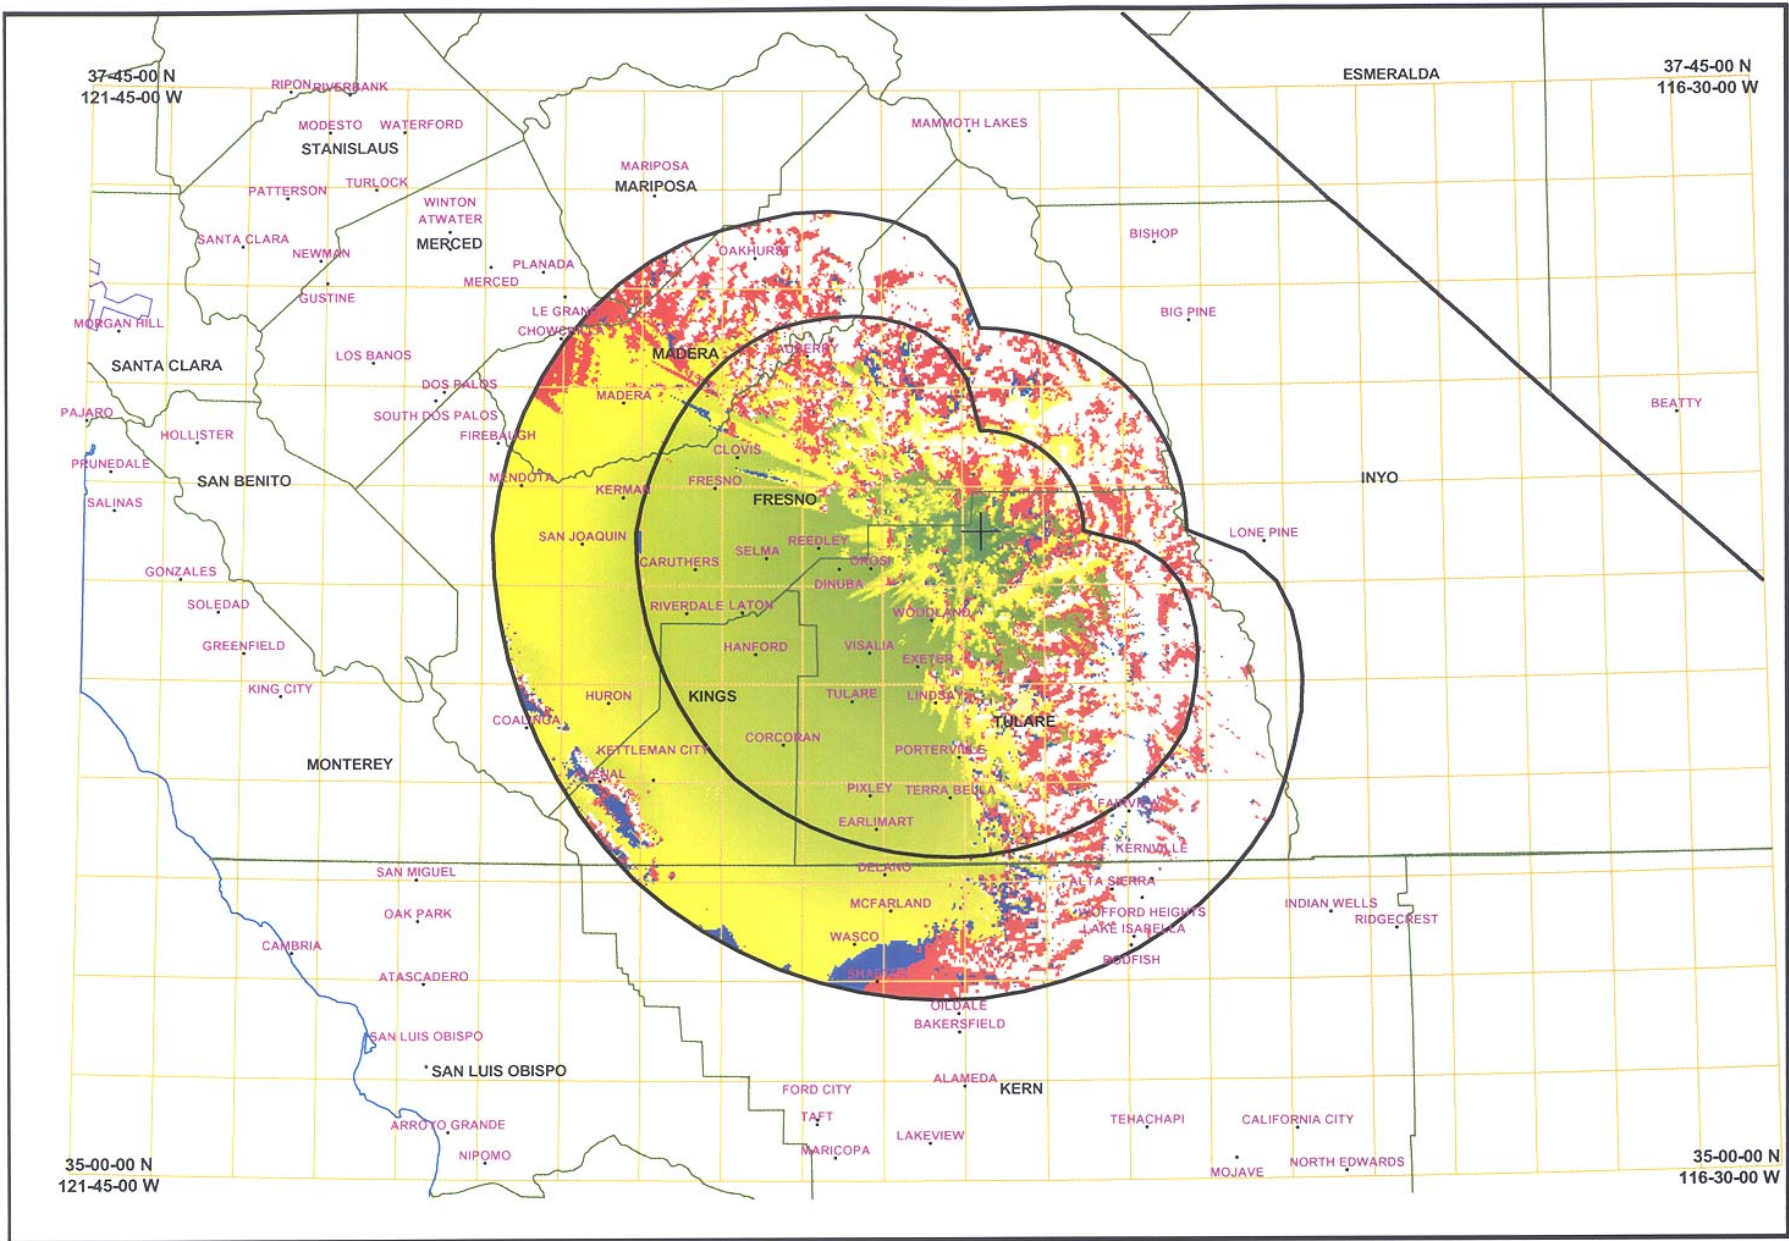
37-45-00 N
121-45-00 W

37-45-00 N
116-30-00 W

RIPON RIVERBANK
MODESTO WATERFORD
STANISLAUS
PATTERSON TURLOCK
WINTON
ATWATER
MERCED
SANTA CLARA
NEWMAN
PLANADA
MERCED
GUSTINE
MORGAN HILL
SANTA CLARA
LOS BANOS
LE GRAND
CHOWCHILLA
MADERA
DOS PALOS
SOUTH DOS PALOS
MADERA
FIREBAUGH
PAJARO
HOLLISTER
PRUNEDALE
SAN BENITO
SALINAS
MENDOTA
KERMAN
FRESNO
CLOVIS
FRESNO
SAN JOAQUIN
CARUTHERS
SELMA
REEDLEY
OROSI
DINUBA
GONZALES
SOLEDAD
RIVERDALE LATON
WOODLAND
GREENFIELD
HANFORD
VISALIA
EXETER
KING CITY
HURON
KINGS
TULARE
LINDSAY
TULARE
COALINGA
KETTLEMAN CITY
CORCORAN
PORTERVILLE
MONTEREY
AVENAL
PIXLEY
TERRA BELLA
EARLIMART
FAIRVIEW
KERNVILLE
DELANO
SAN MIGUEL
ALTA SIERRA
OAK PARK
MCFARLAND
WOFFORD HEIGHTS
LAKE ISABELLA
CAMBRIA
WASCO
BODFISH
SHAFTER
ATASCADERO
OILDALE
BAKERSFIELD
SAN LUIS OBISPO
SAN LUIS OBISPO
ALAMEDA
KERN
FORD CITY
TAFT
ARROYO GRANDE
LAKEVIEW
MARICOPA
NIPOMO
TEHACHAPI
CALIFORNIA CITY
MOJAVE
NORTH EDWARDS
MARIPOSA
MARIPOSA
OAKHURST
AUBERRY
MAMMOTH LAKES
ESMERALDA
BISHOP
BIG PINE
BEATTY
INYO
LONE PINE
INDIAN WELLS
RIDGECREST

35-00-00 N
121-45-00 W

35-00-00 N
116-30-00 W